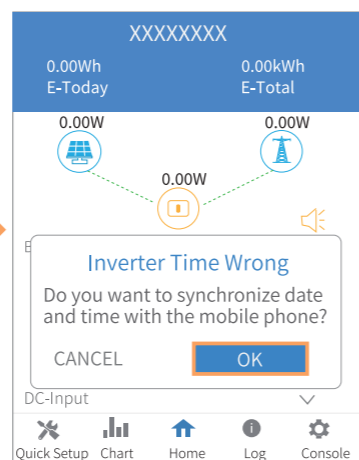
XXXXXXXX

0.00Wh
E-Today

0.00kWh
E-Total

0.00W

0.00W

0.00W

Inverter Time Wrong

Do you want to synchronize date and time with the mobile phone?

CANCEL

OK

DC-Input

Quick Setup

Chart

Home

Log

Console